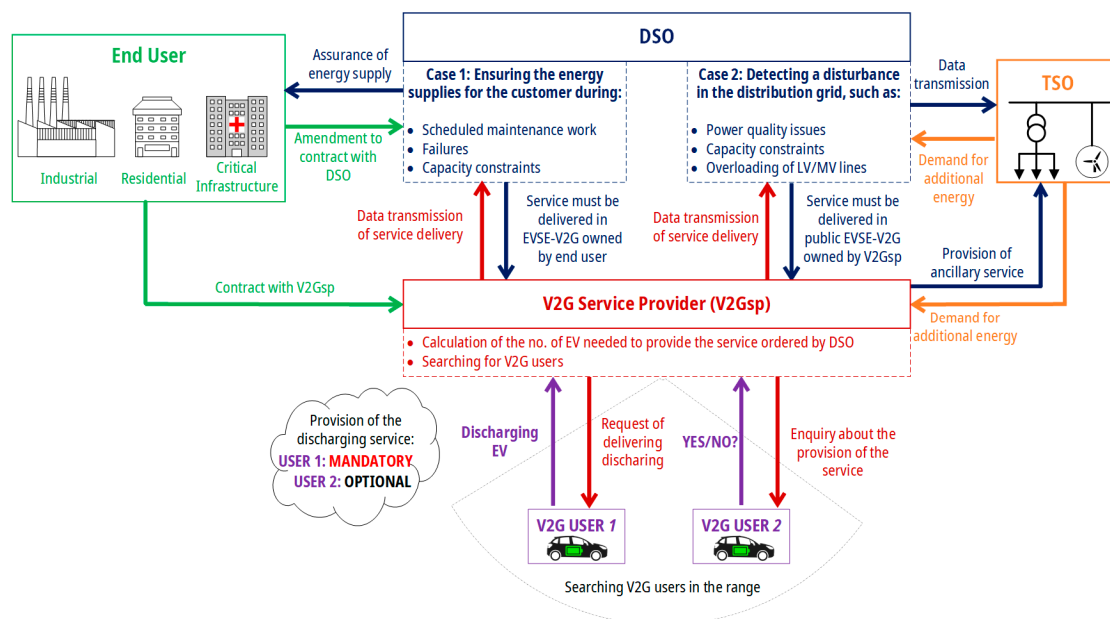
End User

Industrial

Residential

Critical Infrastructure

Assurance of energy supply

Amendment to contract with DSO

Contract with V2Gsp

DSO

Case 1: Ensuring the energy supplies for the customer during:
• Scheduled maintenance work
• Failures
• Capacity constraints

Case 2: Detecting a disturbance in the distribution grid, such as:
• Power quality issues
• Capacity constraints
• Overloading of LV/MV lines

Data transmission

TSO

Demand for additional energy

Data transmission of service delivery

Service must be delivered in EVSE-V2G owned by end user

Data transmission of service delivery

Service must be delivered in public EVSE-V2G owned by V2Gsp

Provision of ancillary service

V2G Service Provider (V2Gsp)
• Calculation of the no. of EV needed to provide the service ordered by DSO
• Searching for V2G users

Demand for additional energy

Provision of the discharging service:
USER 1: MANDATORY
USER 2: OPTIONAL

Discharging EV

Request of delivering discharing

YES/NO?

Enquiry about the provision of the service

V2G USER 1

V2G USER 2

Searching V2G users in the range